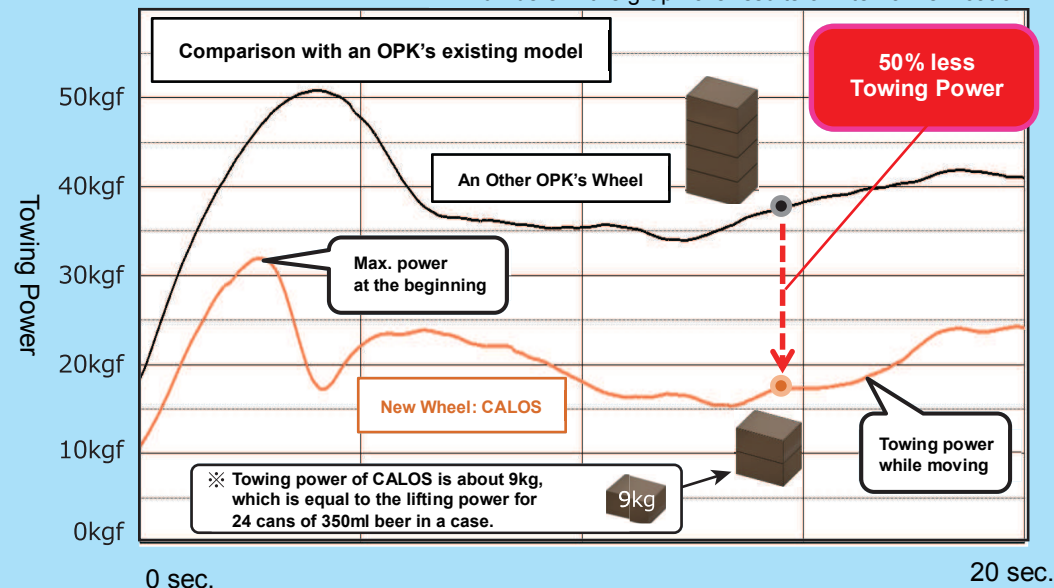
Comparison with an OPK's existing model

50% less Towing Power

50kgf
40kgf
30kgf
20kgf
10kgf
0kgf

Towing Power

An Other OPK's Wheel

Max. power at the beginning

New Wheel: CALOS

Towing power while moving

※ Towing power of CALOS is about 9kg, which is equal to the lifting power for 24 cans of 350ml beer in a case.

9kg

0 sec.
20 sec.